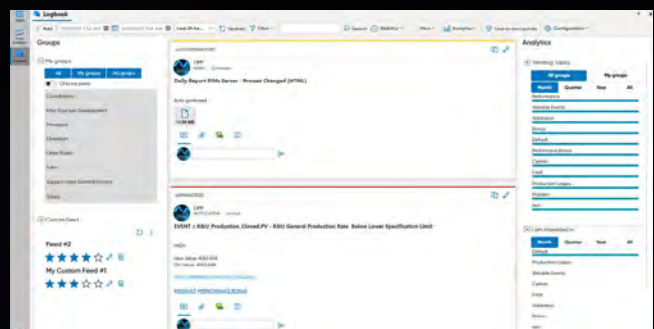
Logbook

Add

Updates

Filter

Search

Visibility

Analytics

View as Groups

Configuration

Groups

My groups

All

My groups

My groups

Only my posts

Feed #2

My Custom Feed #1

Daily Report PIMs Server - Process Changed (HTML)

Auto generated

EVENT : RSU Production_Closed.PV - RSU General Production Rate Below Lower Specification Limit

Hello

Analytics

Trending Topics

All groups

My groups

Month

Quarter

Year

All

Performance

Validation

Default

Performance

Caution

Production Losses

Problem

I am interested in

Month

Quarter

Year

All

Default

Production Losses

Caution

Validation